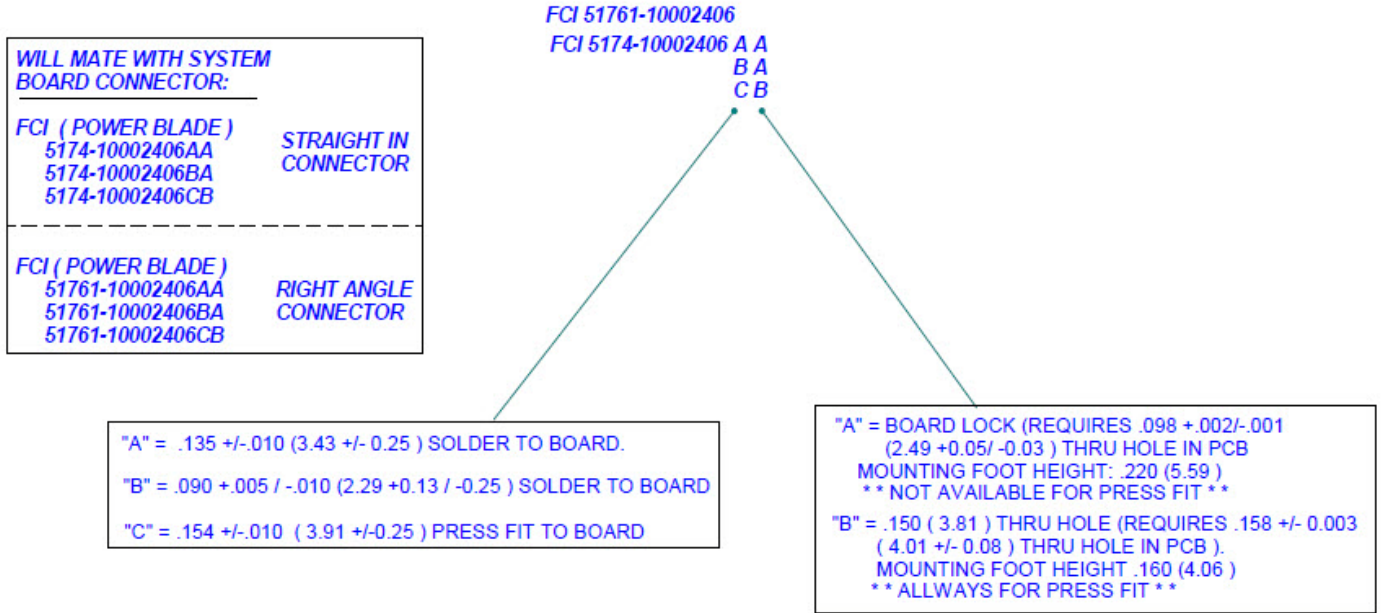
FCI 51761-10002406
FCI 5174-10002406 A A
B A
C B

WILL MATE WITH SYSTEM BOARD CONNECTOR:

FCI ( POWER BLADE )
5174-10002406AA
5174-10002406BA
5174-10002406CB

STRAIGHT IN CONNECTOR

FCI ( POWER BLADE )
51761-10002406AA
51761-10002406BA
51761-10002406CB

RIGHT ANGLE CONNECTOR

"A" = .135 +/-.010 (3.43 +/- 0.25 ) SOLDER TO BOARD.

"B" = .090 +.005 / -.010 (2.29 +0.13 / -0.25 ) SOLDER TO BOARD

"C" = .154 +/-.010 ( 3.91 +/-0.25 ) PRESS FIT TO BOARD

"A" = BOARD LOCK (REQUIRES .098 +.002/-.001 (2.49 +0.05/ -0.03 ) THRU HOLE IN PCB
MOUNTING FOOT HEIGHT: .220 (5.59 )
* * NOT AVAILABLE FOR PRESS FIT * *

"B" = .150 ( 3.81 ) THRU HOLE (REQUIRES .158 +/- 0.003 ( 4.01 +/- 0.08 ) THRU HOLE IN PCB ).
MOUNTING FOOT HEIGHT .160 (4.06 )
* * ALLWAYS FOR PRESS FIT * *